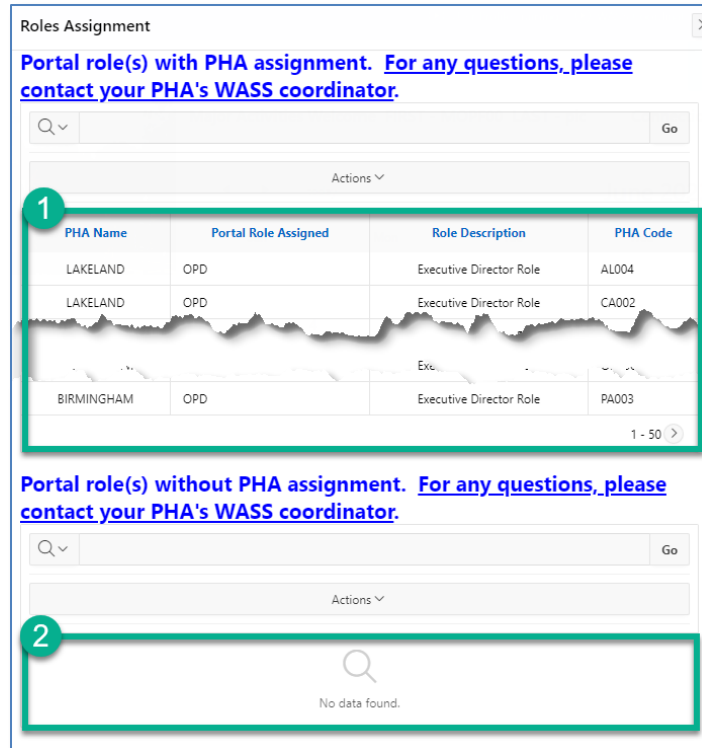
Roles Assignment

Portal role(s) with PHA assignment. For any questions, please contact your PHA's WASS coordinator.

Go

Actions

1

| PHA Name | Portal Role Assigned | Role Description | PHA Code |
|---|---|---|---|
| LAKELAND | OPD | Executive Director Role | AL004 |
| LAKELAND | OPD | Executive Director Role | CA002 |
| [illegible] | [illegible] | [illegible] | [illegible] |
| BIRMINGHAM | OPD | Executive Director Role | PA003 |

1 - 50

Portal role(s) without PHA assignment. For any questions, please contact your PHA's WASS coordinator.

Go

Actions

2

No data found.